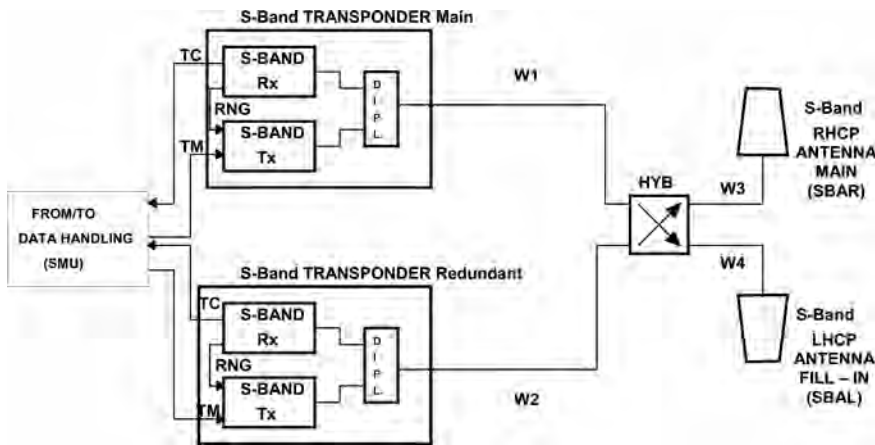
S-Band TRANSPONDER Main

TC

S-BAND Rx

RNG

S-BAND Tx

TM

D I P L

W1

S-Band RHCP ANTENNA MAIN (SBAR)

FROM/TO DATA HANDLING (SMU)

HYB

W3

W4

S-Band TRANSPONDER Redundant

TC

S-BAND Rx

RNG

S-BAND Tx

TM

D I P L

W2

S-Band LHCP ANTENNA FILL – IN (SBAL)